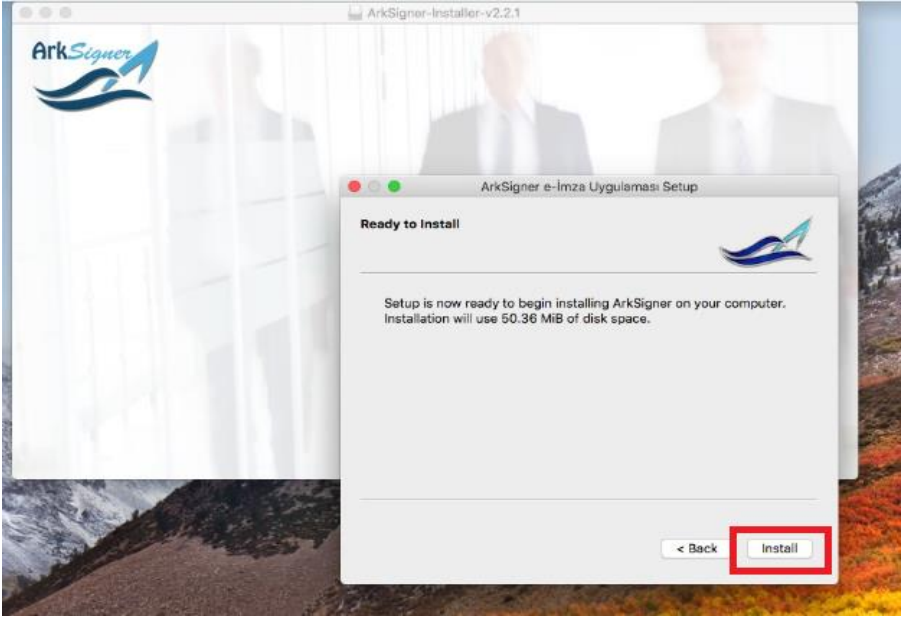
ArkSigner-Installer-v2.2.1

ArkSigner

ArkSigner e-İmza Uygulaması Setup

Ready to Install

Setup is now ready to begin installing ArkSigner on your computer. Installation will use 50.36 MiB of disk space.

< Back

Install